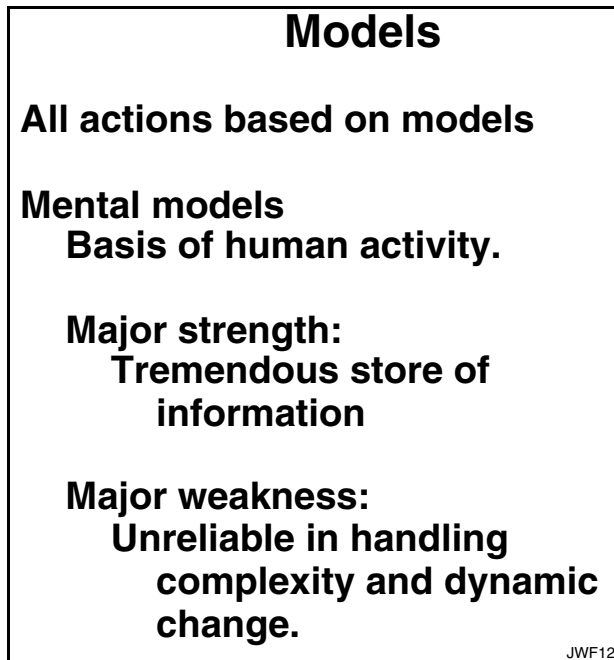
Models

All actions based on models

Mental models
Basis of human activity.

Major strength:
Tremendous store of information

Major weakness:
Unreliable in handling complexity and dynamic change.

JWF12